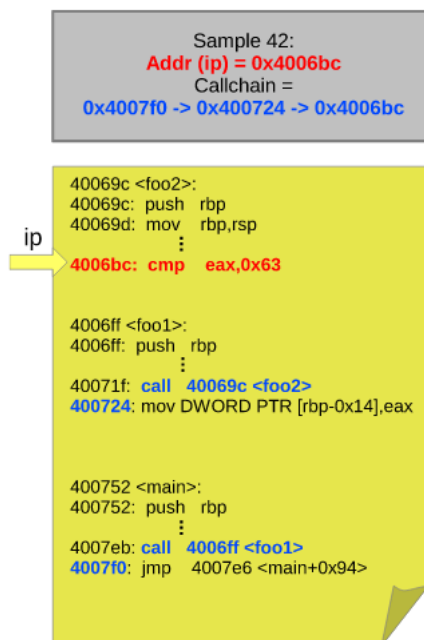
Sample 42:
Addr (ip) = 0x4006bc
Callchain =
0x4007f0 -> 0x400724 -> 0x4006bc

ip

40069c <foo2>:
40069c: push rbp
40069d: mov rbp,rsp
⋮
4006bc: cmp eax,0x63

4006ff <foo1>:
4006ff: push rbp
⋮
40071f: call 40069c <foo2>
400724: mov DWORD PTR [rbp-0x14],eax

400752 <main>:
400752: push rbp
⋮
4007eb: call 4006ff <foo1>
4007f0: jmp 4007e6 <main+0x94>